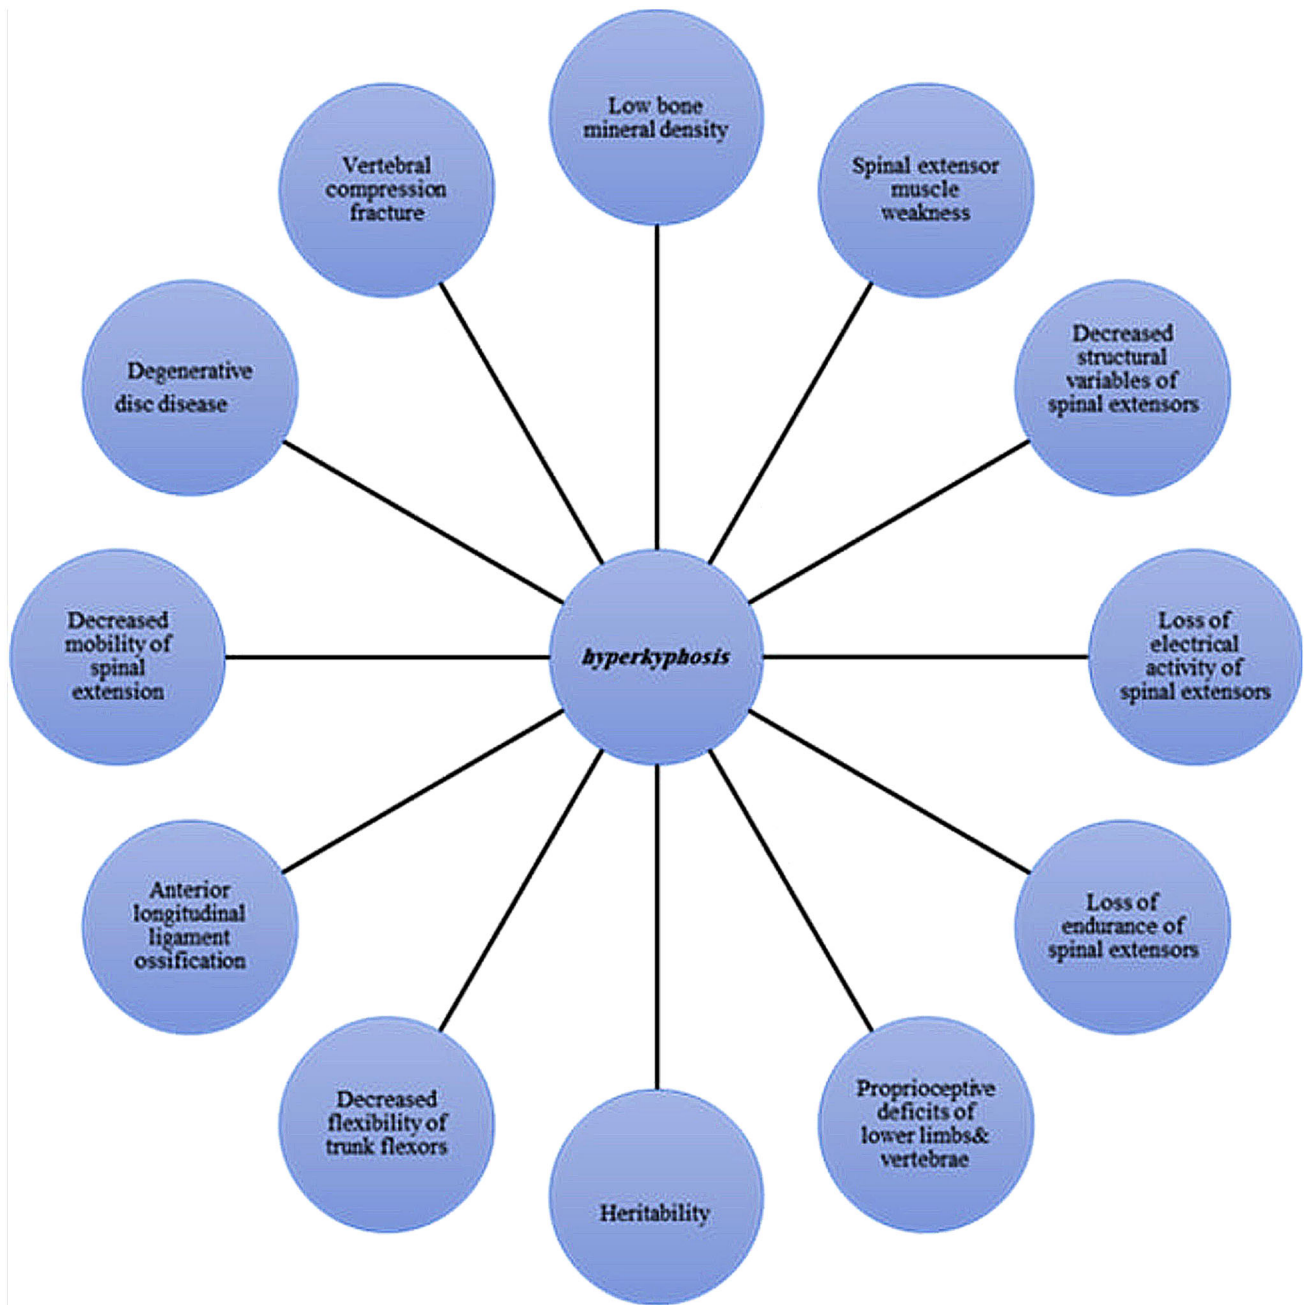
hyperkyphosis

Low bone mineral density

Spinal extensor muscle weakness

Decreased structural variables of spinal extensors

Loss of electrical activity of spinal extensors

Loss of endurance of spinal extensors

Proprioceptive deficits of lower limbs& vertebrae

Heritability

Decreased flexibility of trunk flexors

Anterior longitudinal ligament ossification

Decreased mobility of spinal extension

Degenerative disc disease

Vertebral compression fracture